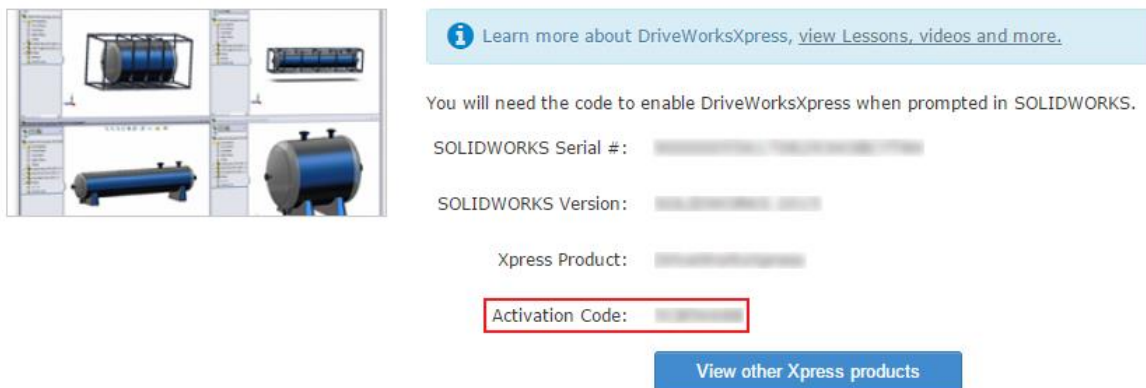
Learn more about DriveWorksXpress, view Lessons, videos and more.

You will need the code to enable DriveWorksXpress when prompted in SOLIDWORKS.

SOLIDWORKS Serial #: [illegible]

SOLIDWORKS Version: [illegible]

Xpress Product: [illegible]

Activation Code: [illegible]

View other Xpress products